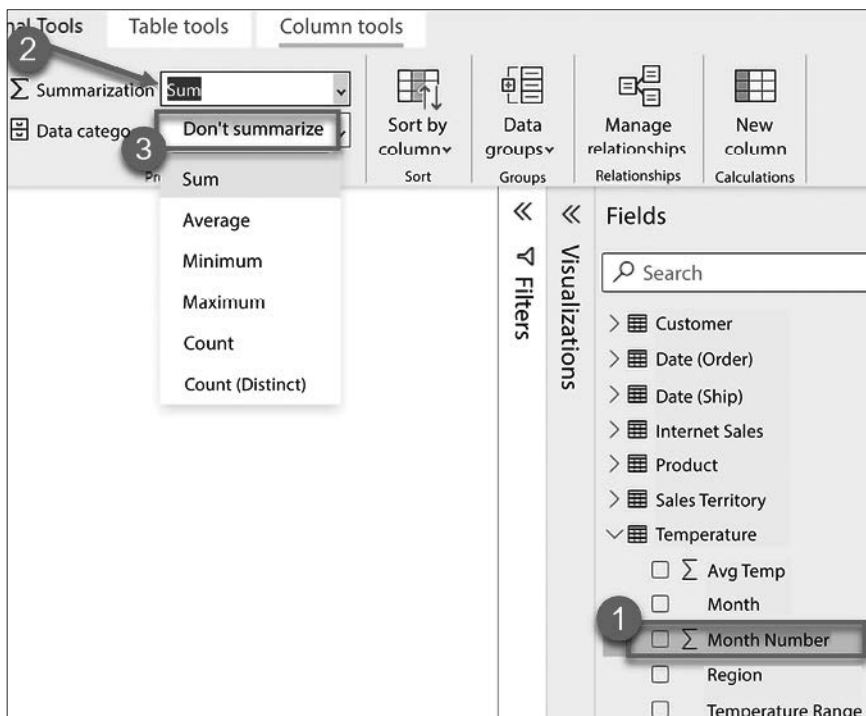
nal Tools Table tools Column tools

2

$\Sigma$ Summarization Sum

Data catego

3

Don't summarize

Pr

Sum

Average

Minimum

Maximum

Count

Count (Distinct)

Sort by column

Sort

Data groups

Groups

Manage relationships

Relationships

New column

Calculations

«

Filters

«

Visualizations

Fields

Search

Customer

Date (Order)

Date (Ship)

Internet Sales

Product

Sales Territory

Temperature

$\Sigma$ Avg Temp

Month

1

$\Sigma$ Month Number

Region

Temperature Range